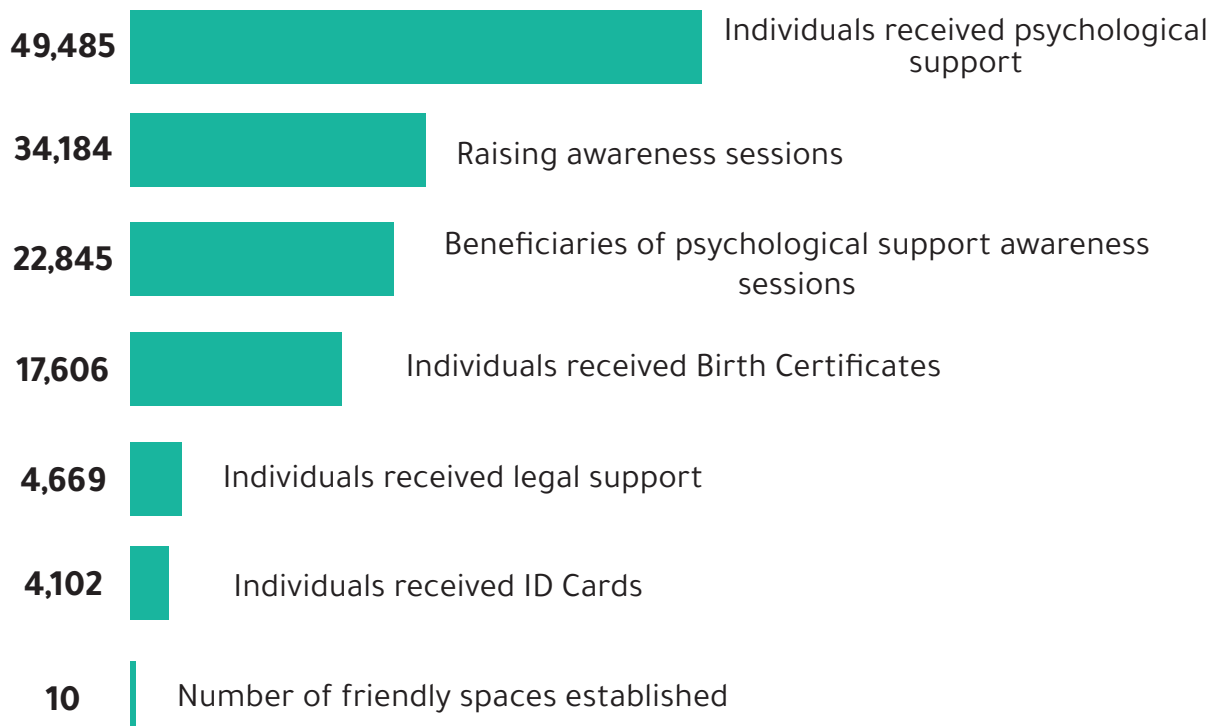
49,485 Individuals received psychological support

34,184 Raising awareness sessions

22,845 Beneficiaries of psychological support awareness sessions

17,606 Individuals received Birth Certificates

4,669 Individuals received legal support

4,102 Individuals received ID Cards

10 Number of friendly spaces established